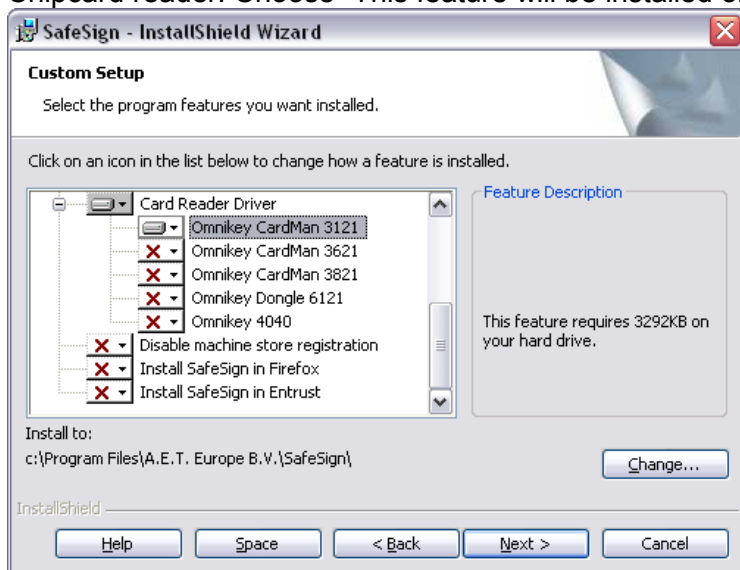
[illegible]
SafeSign - InstallShield Wizard
Custom Setup
Select the program features you want installed.
Click on an icon in the list below to change how a feature is installed.
Card Reader Driver
Omnikey CardMan 3121
Omnikey CardMan 3621
Omnikey CardMan 3821
Omnikey Dongle 6121
Omnikey 4040
Disable machine store registration
Install SafeSign in Firefox
Install SafeSign in Entrust
Feature Description
This feature requires 3292KB on your hard drive.
Install to:
c:\Program Files\A.E.T. Europe B.V.\SafeSign\
Change...
InstallShield
Help
Space
< Back
Next >
Cancel